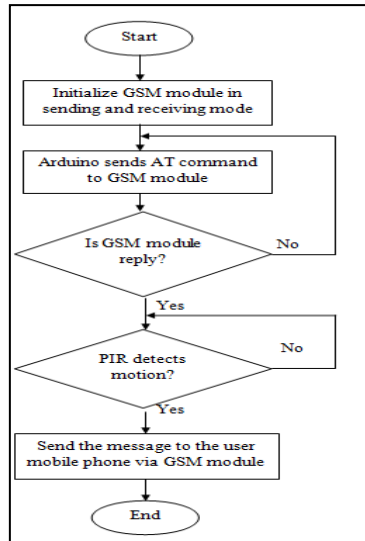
Start

Initialize GSM module in sending and receiving mode

Arduino sends AT command to GSM module

Is GSM module reply?

No

Yes

PIR detects motion?

No

Yes

Send the message to the user mobile phone via GSM module

End